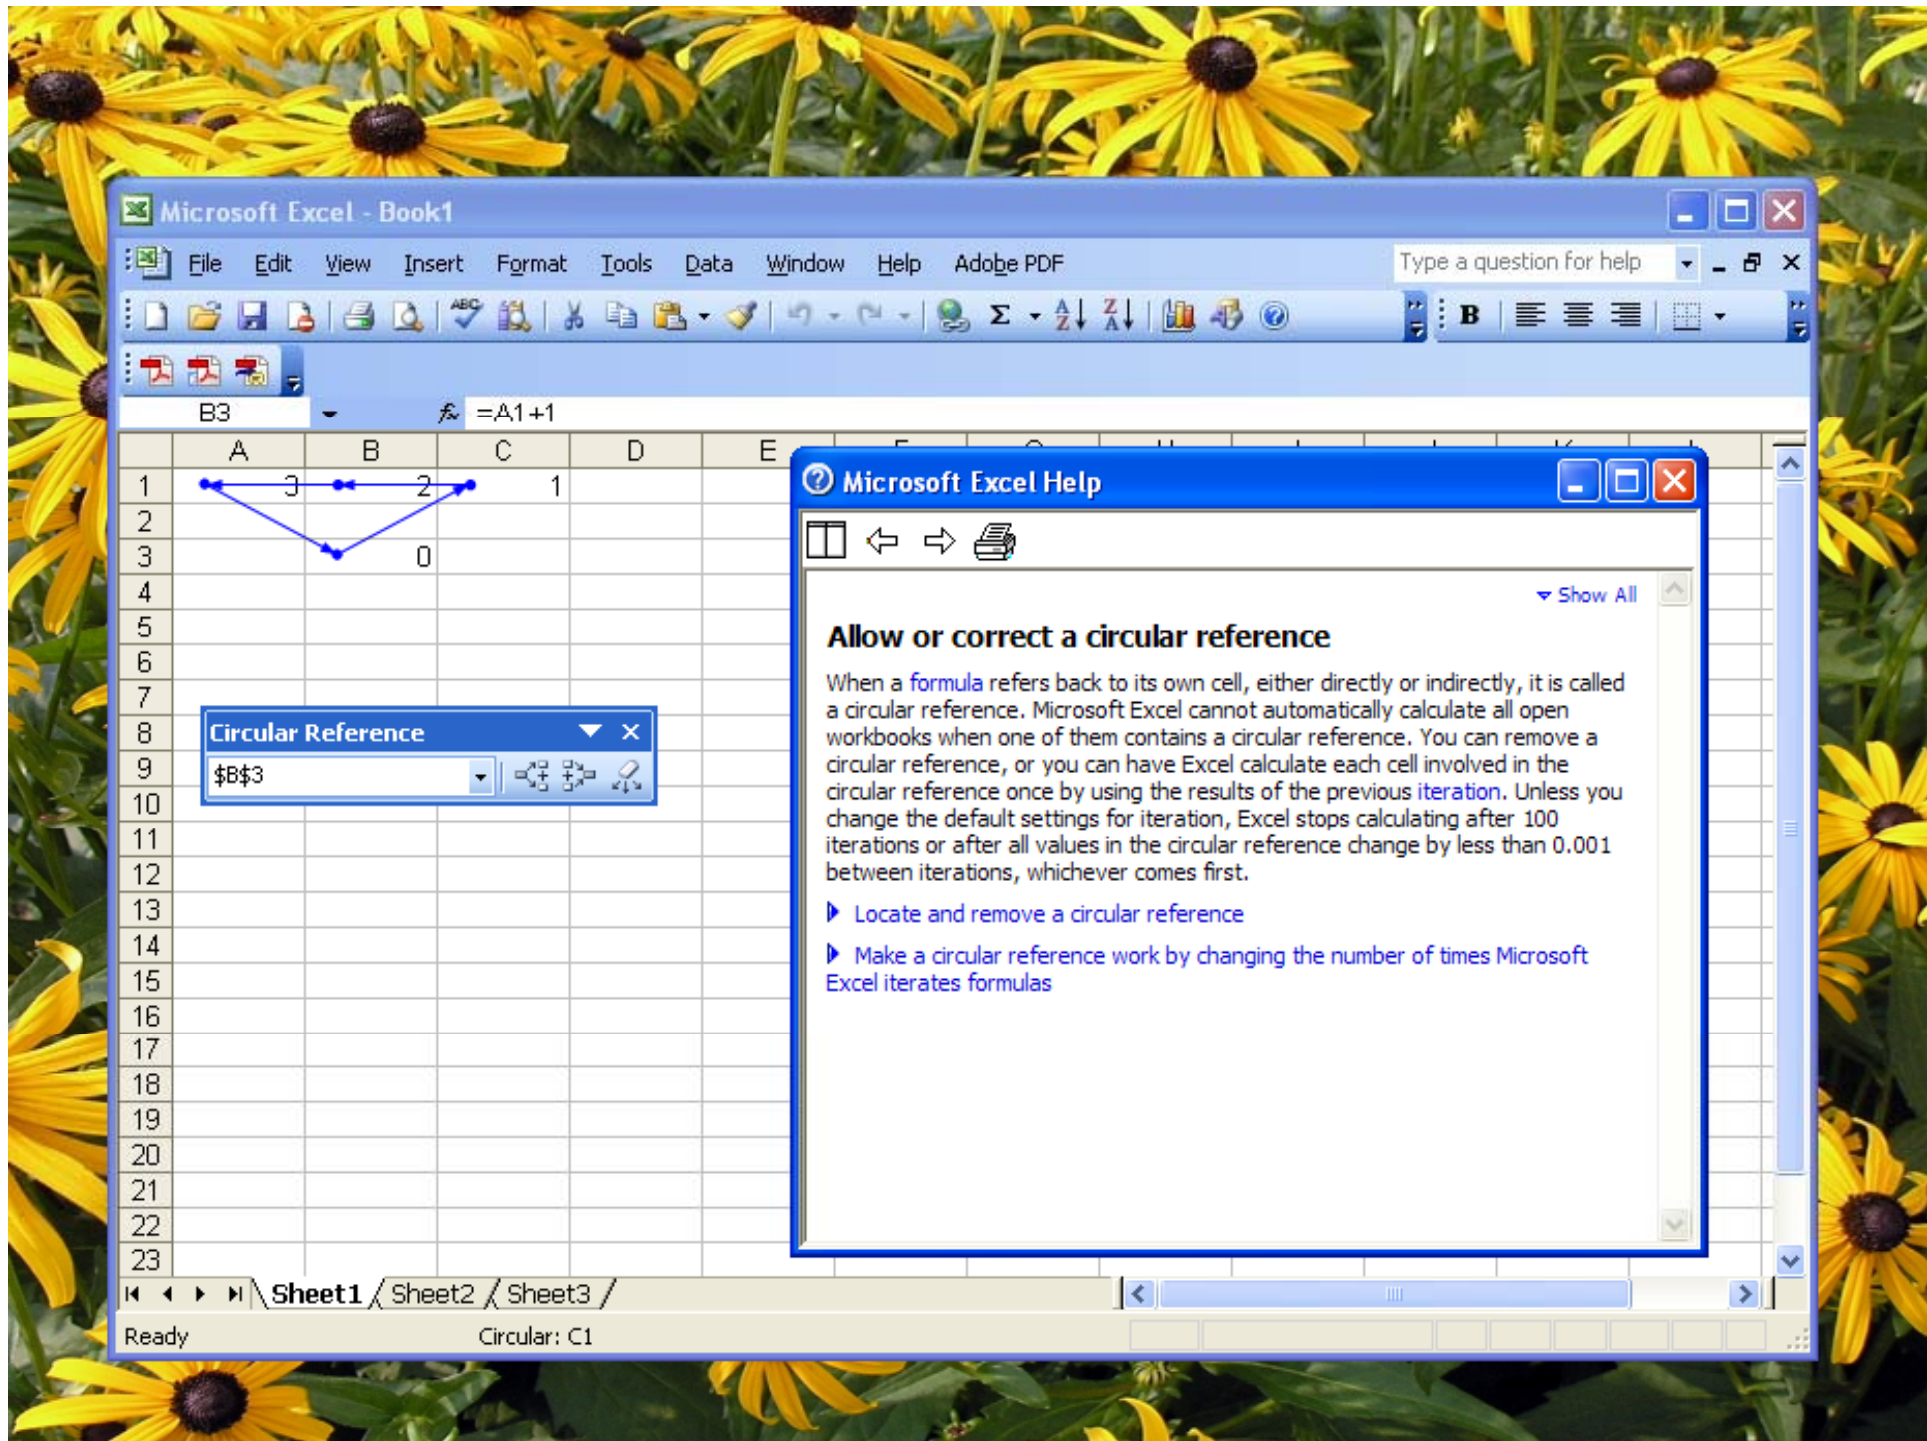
Microsoft Excel - Book1

File Edit View Insert Format Tools Data Window Help Adobe PDF

Type a question for help

B3 $f_x$ =A1+1

| | A | B | C | D | E |
|---|---|---|---|---|---|
| 1 | 3 | 2 | 1 | | |
| 2 | | | | | |
| 3 | | 0 | | | |
| 4 | | | | | |
| 5 | | | | | |
| 6 | | | | | |
| 7 | | | | | |
| 8 | | | | | |
| 9 | | | | | |
| 10 | | | | | |
| 11 | | | | | |
| 12 | | | | | |
| 13 | | | | | |
| 14 | | | | | |
| 15 | | | | | |
| 16 | | | | | |
| 17 | | | | | |
| 18 | | | | | |
| 19 | | | | | |
| 20 | | | | | |
| 21 | | | | | |
| 22 | | | | | |
| 23 | | | | | |

Circular Reference

$B$3

Microsoft Excel Help

Show All

Allow or correct a circular reference

When a formula refers back to its own cell, either directly or indirectly, it is called a circular reference. Microsoft Excel cannot automatically calculate all open workbooks when one of them contains a circular reference. You can remove a circular reference, or you can have Excel calculate each cell involved in the circular reference once by using the results of the previous iteration. Unless you change the default settings for iteration, Excel stops calculating after 100 iterations or after all values in the circular reference change by less than 0.001 between iterations, whichever comes first.

Locate and remove a circular reference

Make a circular reference work by changing the number of times Microsoft Excel iterates formulas

Sheet1 Sheet2 Sheet3

Ready Circular: C1